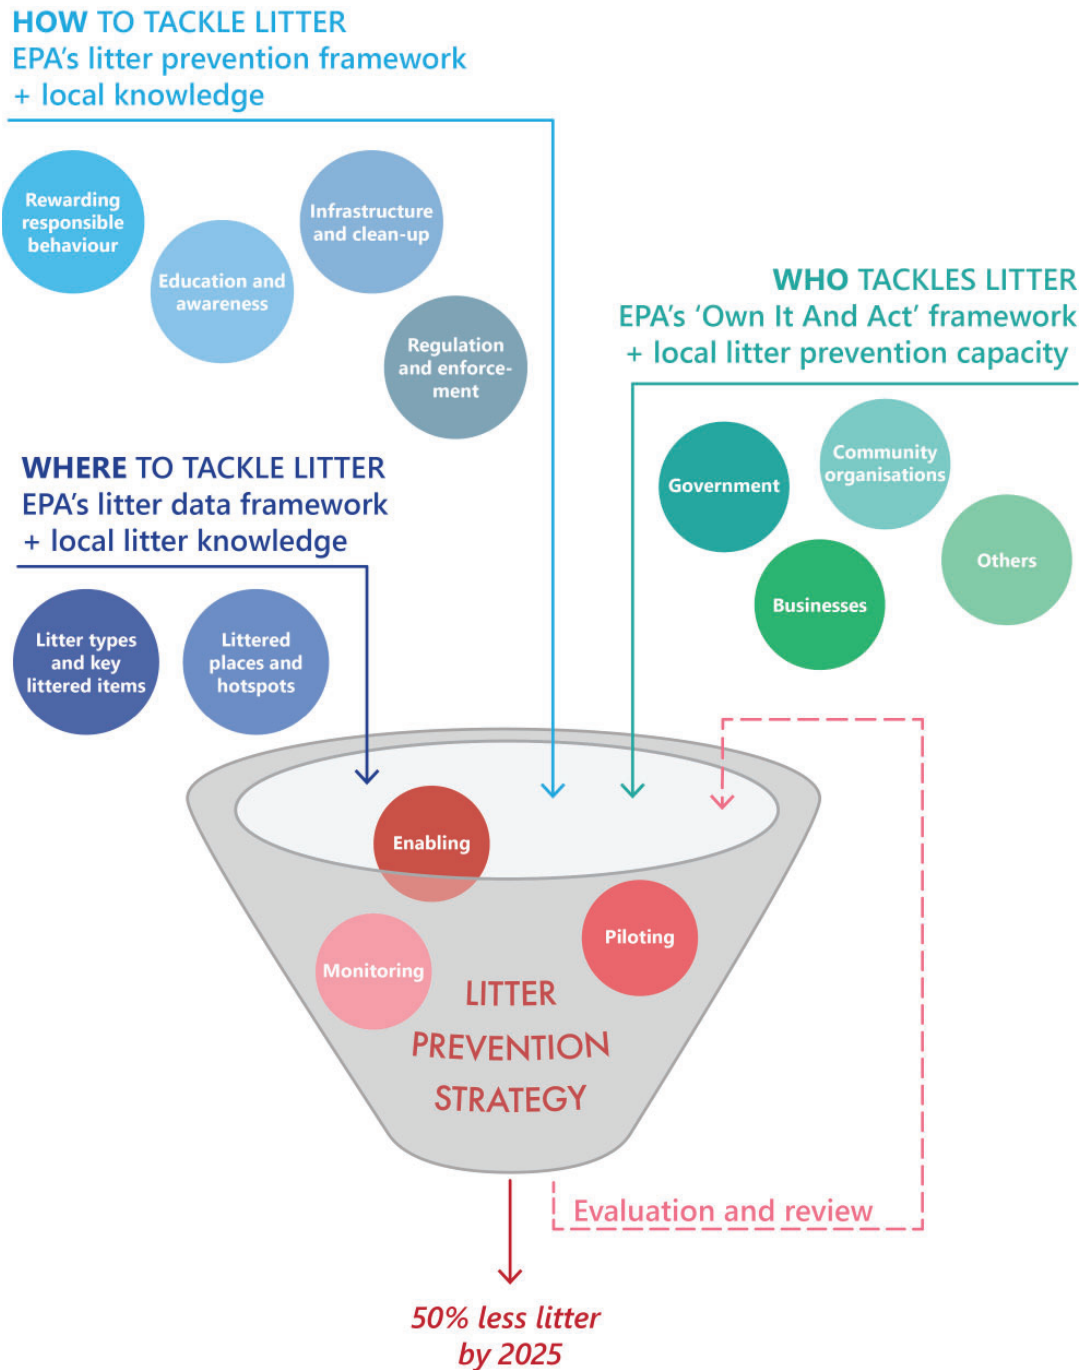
HOW TO TACKLE LITTER
EPA's litter prevention framework
+ local knowledge

Rewarding responsible behaviour

Education and awareness

Infrastructure and clean-up

Regulation and enforcement

WHO TACKLES LITTER
EPA's 'Own It And Act' framework
+ local litter prevention capacity

Government

Community organisations

Businesses

Others

WHERE TO TACKLE LITTER
EPA's litter data framework
+ local litter knowledge

Litter types and key littered items

Littered places and hotspots

Enabling

Piloting

Monitoring

LITTER PREVENTION STRATEGY

Evaluation and review

50% less litter by 2025